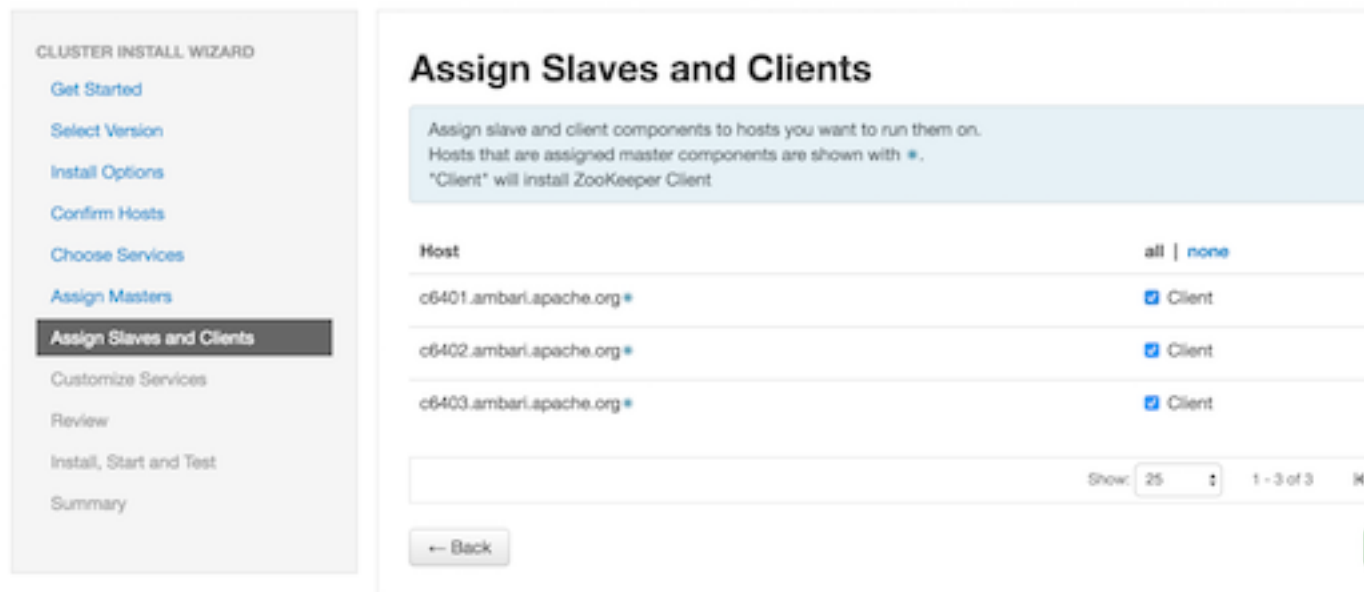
CLUSTER INSTALL WIZARD
Get Started
Select Version
Install Options
Confirm Hosts
Choose Services
Assign Masters
Assign Slaves and Clients
Customize Services
Review
Install, Start and Test
Summary

Assign Slaves and Clients

Assign slave and client components to hosts you want to run them on.
Hosts that are assigned master components are shown with ✱.
"Client" will install ZooKeeper Client

| Host | all \| none |
|---|---|
| c6401.ambari.apache.org ✱ | Client |
| c6402.ambari.apache.org ✱ | Client |
| c6403.ambari.apache.org ✱ | Client |

Show: 25 1 - 3 of 3

← Back